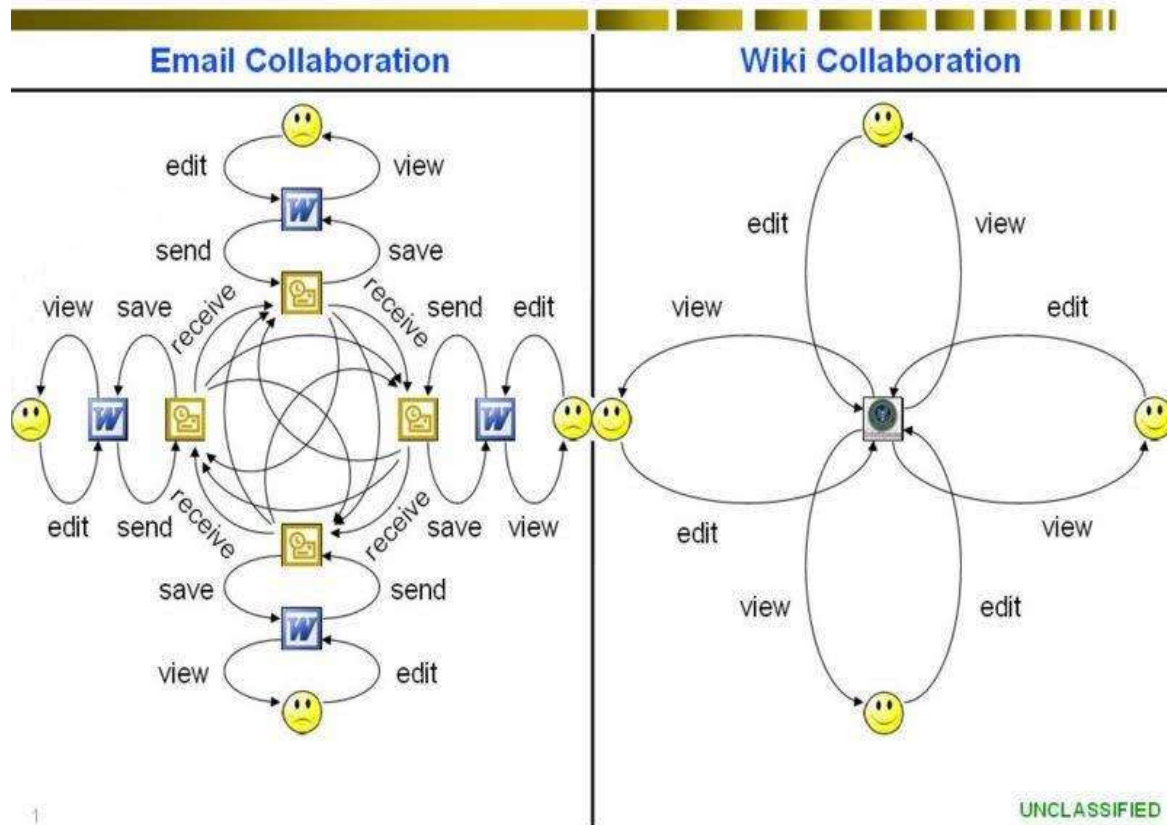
Email Collaboration

Wiki Collaboration

edit view

send save

view save receive receive send edit

edit send receive receive save view

save send

view edit

edit view

view edit

edit view

view edit

1

UNCLASSIFIED